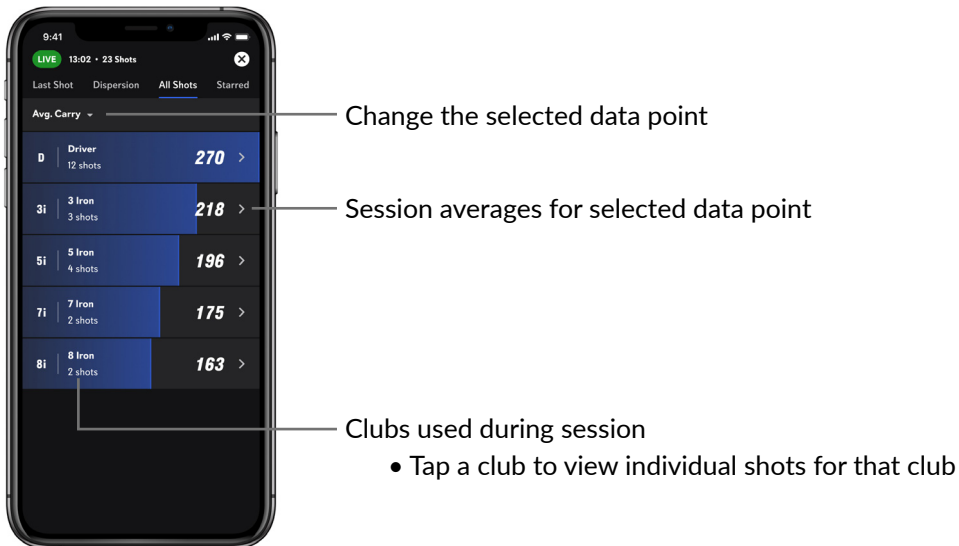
9:41

LIVE 13:02 • 23 Shots

Last Shot Dispersion All Shots Starred

Avg. Carry

D Driver 12 shots 270 >

3i 3 Iron 3 shots 218 >

5i 5 Iron 4 shots 196 >

7i 7 Iron 2 shots 175 >

8i 8 Iron 2 shots 163 >

Change the selected data point

Session averages for selected data point

Clubs used during session

• Tap a club to view individual shots for that club